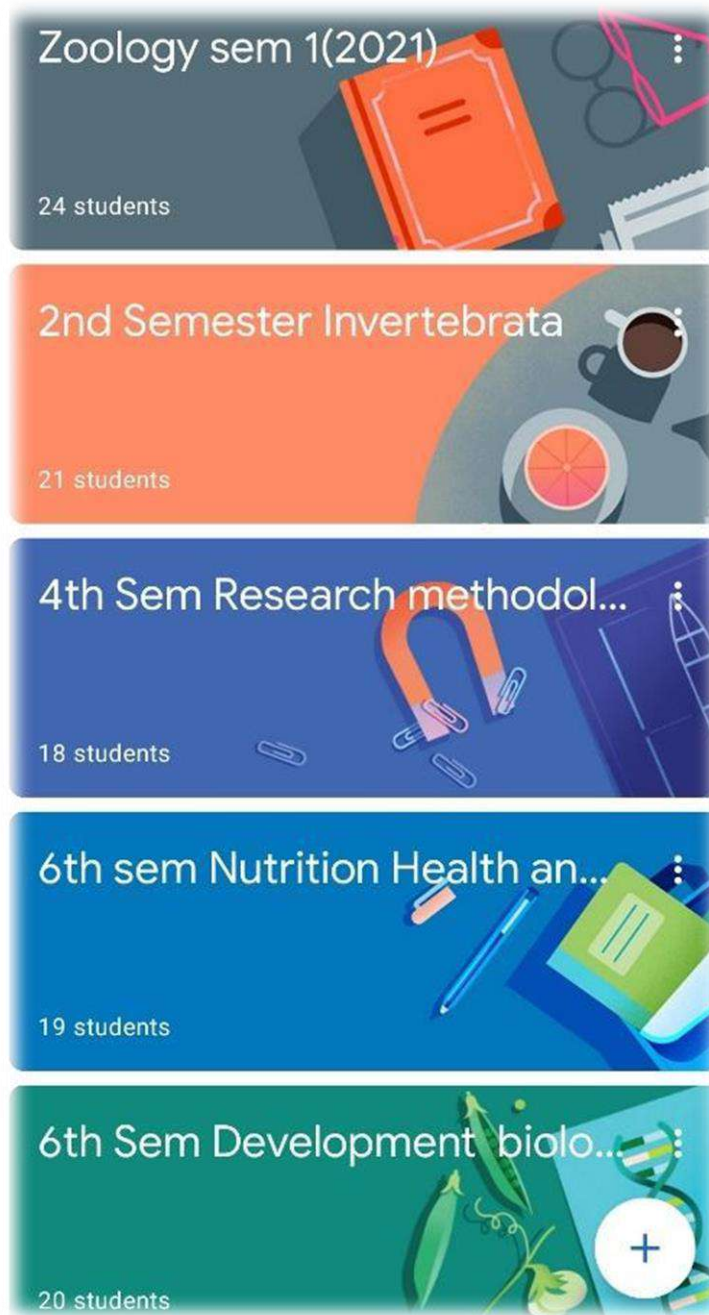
Zoology sem 1(2021)

24 students

2nd Semester Invertebrata

21 students

4th Sem Research methodol...

18 students

6th sem Nutrition Health an...

19 students

6th Sem Development biolo...

20 students

+